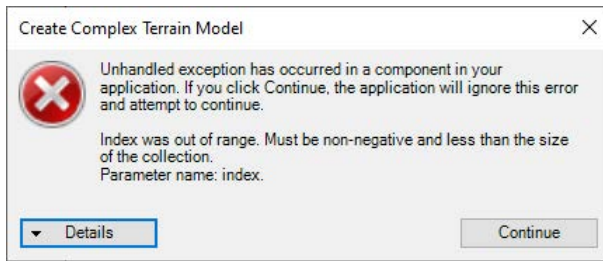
Create Complex Terrain Model

×

Unhandled exception has occurred in a component in your application. If you click Continue, the application will ignore this error and attempt to continue.

Index was out of range. Must be non-negative and less than the size of the collection.
Parameter name: index.

Details

Continue